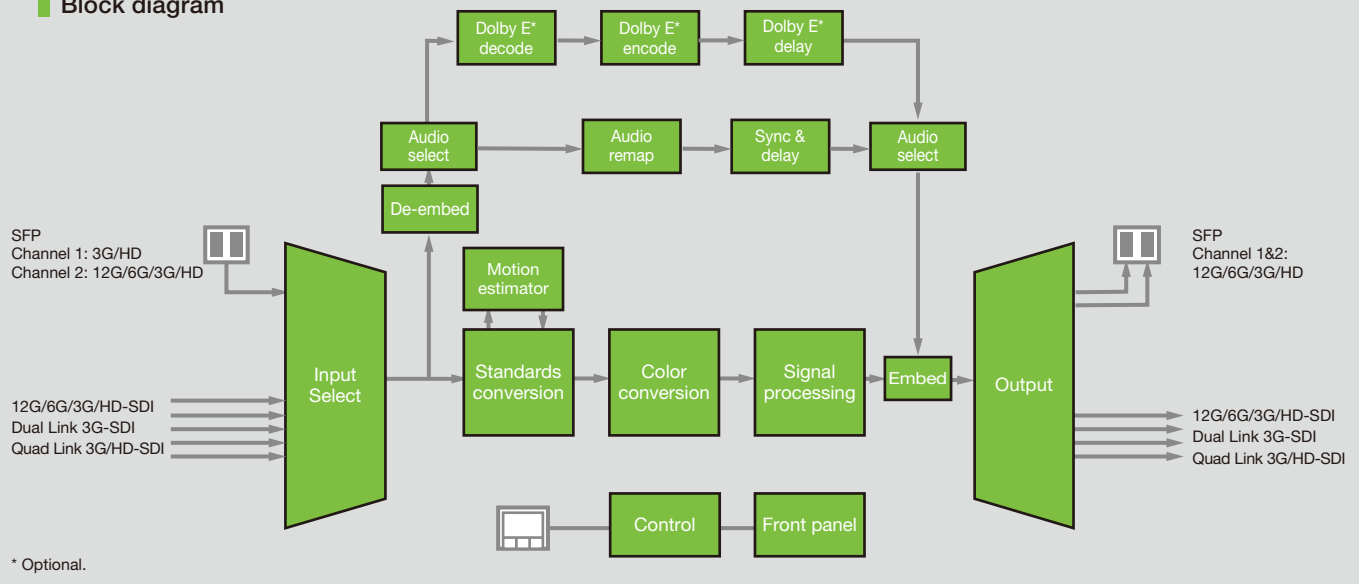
Block diagram

Dolby E* decode

Dolby E* encode

Dolby E* delay

Audio select

Audio remap

Sync & delay

Audio select

De-embed

SFP
Channel 1: 3G/HD
Channel 2: 12G/6G/3G/HD

Motion estimator

SFP
Channel 1&2:
12G/6G/3G/HD

Input Select

Standards conversion

Color conversion

Signal processing

Embed

Output

12G/6G/3G/HD-SDI
Dual Link 3G-SDI
Quad Link 3G/HD-SDI

12G/6G/3G/HD-SDI
Dual Link 3G-SDI
Quad Link 3G/HD-SDI

Control

Front panel

* Optional.